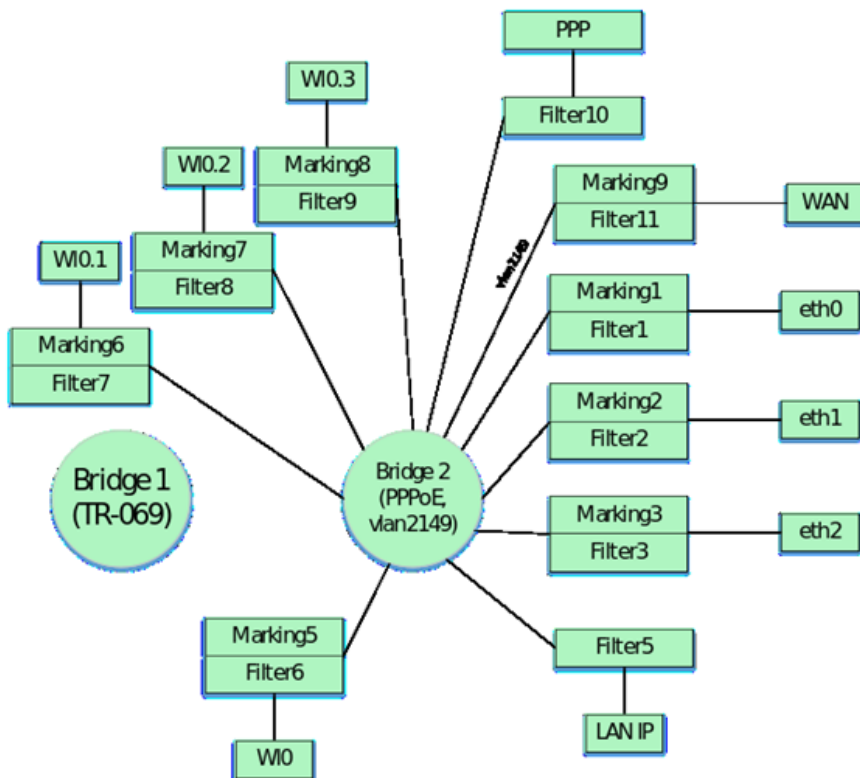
PPP

Filter10

Wl0.3

Marking8

Filter9

Wl0.2

Marking7

Filter8

Wl0.1

Marking6

Filter7

Marking9

Filter11

WAN

vlan2149

Marking1

Filter1

eth0

Marking2

Filter2

eth1

Bridge 1 (TR-069)

Bridge 2 (PPPoE, vlan2149)

Marking3

Filter3

eth2

Marking5

Filter6

Filter5

LAN IP

Wl0